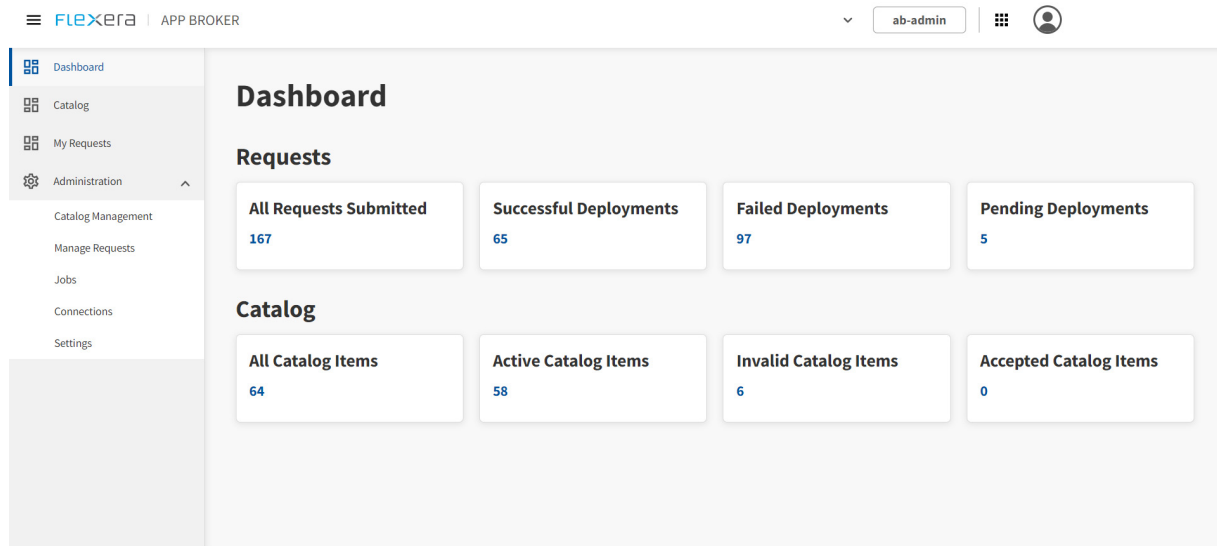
FLEXERA | APP BROKER

ab-admin

Dashboard
Catalog
My Requests
Administration
Catalog Management
Manage Requests
Jobs
Connections
Settings

Dashboard

Requests

All Requests Submitted
167

Successful Deployments
65

Failed Deployments
97

Pending Deployments
5

Catalog

All Catalog Items
64

Active Catalog Items
58

Invalid Catalog Items
6

Accepted Catalog Items
0